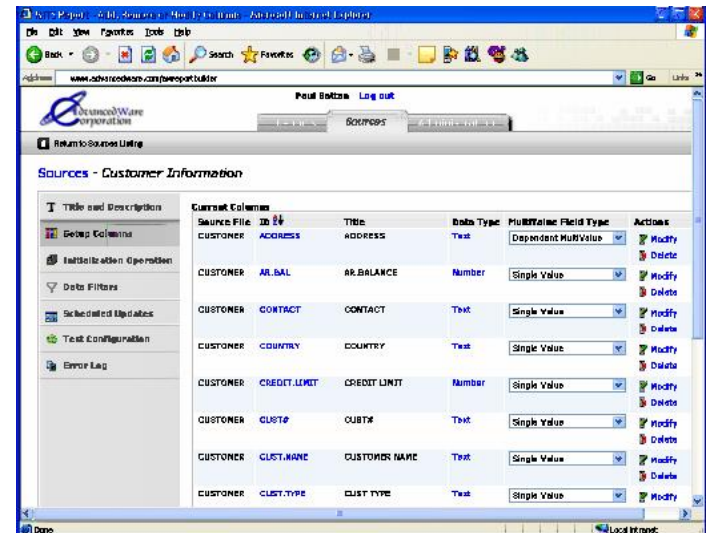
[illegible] - Microsoft Internet Explorer

File Edit View Favorites Tools Help

Back Search Favorites

Address www.advancedware.com/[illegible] Go Links

AdvancedWare Corporation

Paul Bolton Log out

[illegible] Sources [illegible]

Return to Sources Listing

Sources - Customer Information

Title and Description
Setup Columns
Initialization Operation
Data Filters
Scheduled Updates
Text Configuration
Error Log

Current Columns

| Source File | ID | Title | Data Type | MultiValue Field Type | Actions |
|---|---|---|---|---|---|
| CUSTOMER | ADDRESS | ADDRESS | Text | Dependent MultiValue | Modify Delete |
| CUSTOMER | AR.BAL | AR.BALANCE | Number | Single Value | Modify Delete |
| CUSTOMER | CONTACT | CONTACT | Text | Single Value | Modify Delete |
| CUSTOMER | COUNTRY | COUNTRY | Text | Single Value | Modify Delete |
| CUSTOMER | CREDIT.LIMIT | CREDIT LIMIT | Number | Single Value | Modify Delete |
| CUSTOMER | CUST# | CUST# | Text | Single Value | Modify Delete |
| CUSTOMER | CUST.NAME | CUSTOMER NAME | Text | Single Value | Modify Delete |
| CUSTOMER | CUST.TYPE | CUST TYPE | Text | Single Value | Modify |

Done Local intranet